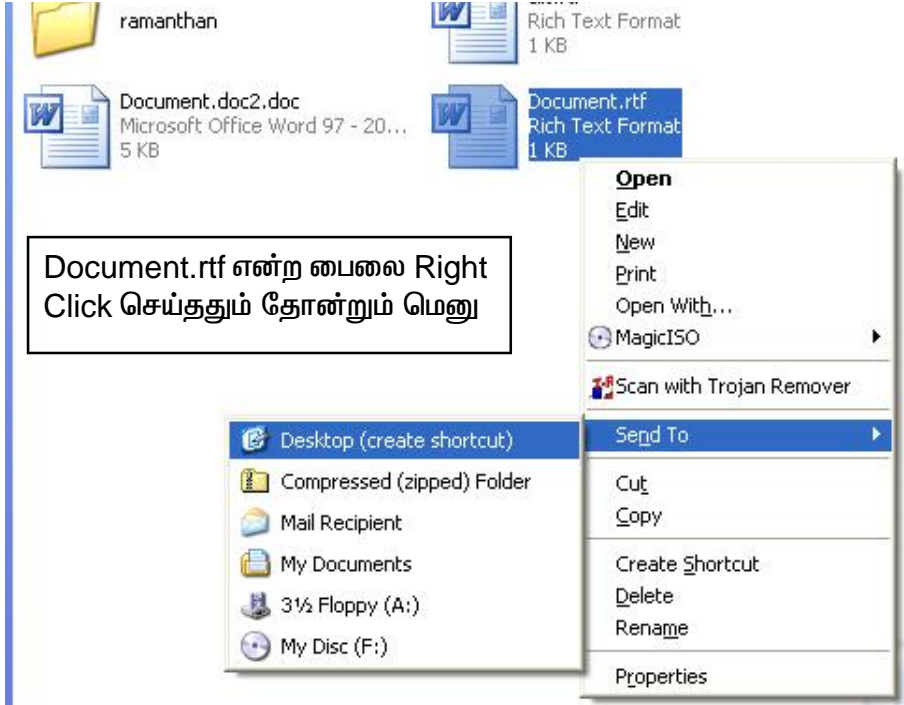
ramanthan

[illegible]
Rich Text Format
1 KB

Document.doc2.doc
Microsoft Office Word 97 - 20...
5 KB

Document.rtf
Rich Text Format
1 KB

Document.rtf என்ற பைலை Right Click செய்ததும் தோன்றும் மெனு

Open
Edit
New
Print
Open With...
MagicISO
Scan with Trojan Remover
Send To
Cut
Copy
Create Shortcut
Delete
Rename
Properties

Desktop (create shortcut)
Compressed (zipped) Folder
Mail Recipient
My Documents
3½ Floppy (A:)
My Disc (F:)